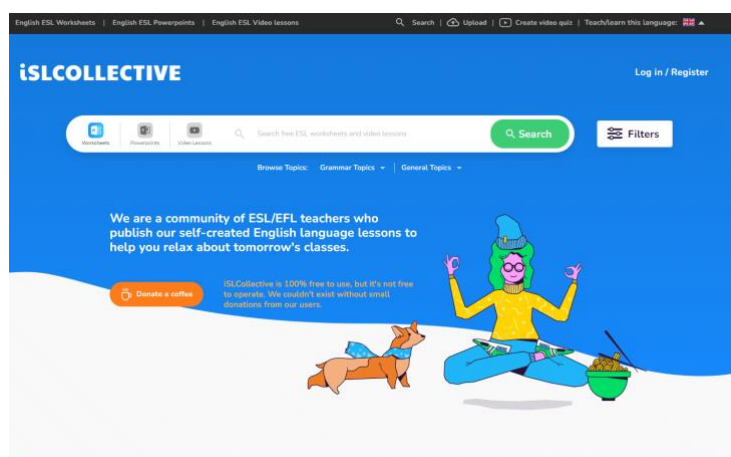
English ESL Worksheets | English ESL Powerpoints | English ESL Video lessons

Search | Upload | Create video quiz | Teach/learn this language:

iSLCOLLECTIVE

Log in / Register

Worksheets Powerpoints Video Lessons

Search free ESL worksheets and video lessons

Search

Filters

Browse Topics: Grammar Topics General Topics

We are a community of ESL/EFL teachers who publish our self-created English language lessons to help you relax about tomorrow's classes.

Donate a coffee

iSLCollective is 100% free to use, but it's not free to operate. We couldn't exist without small donations from our users.